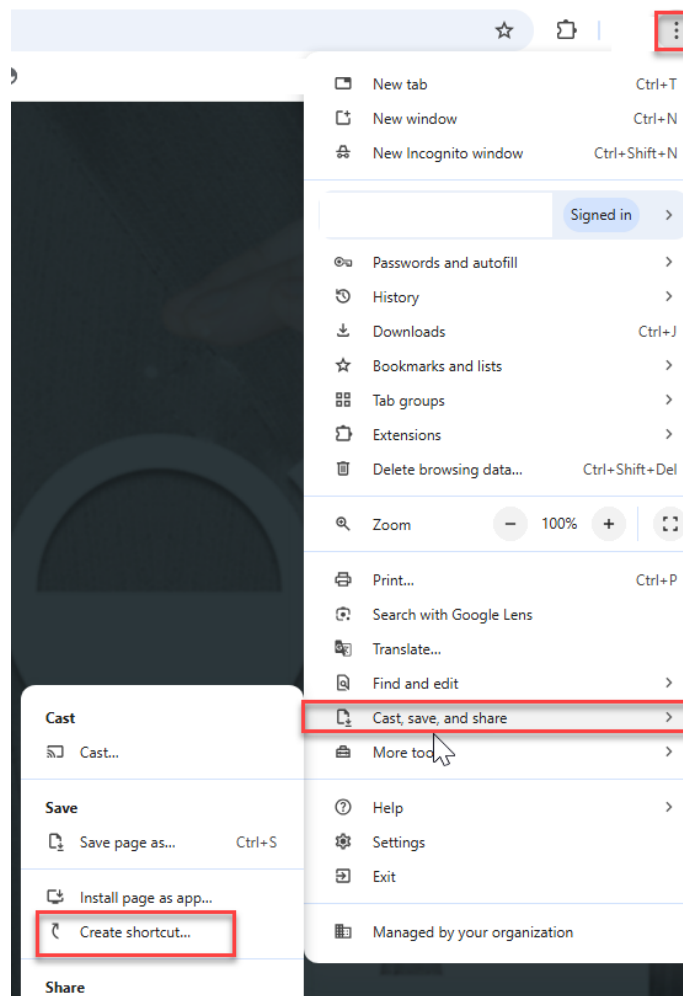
New tab Ctrl+T
New window Ctrl+N
New Incognito window Ctrl+Shift+N

Signed in

Passwords and autofill
History
Downloads Ctrl+J
Bookmarks and lists
Tab groups
Extensions
Delete browsing data... Ctrl+Shift+Del

Zoom − 100% +

Print... Ctrl+P
Search with Google Lens
Translate...
Find and edit
Cast, save, and share
More too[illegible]

Help
Settings
Exit

Managed by your organization

Cast
Cast...

Save
Save page as... Ctrl+S

Install page as app...
Create shortcut...

Share